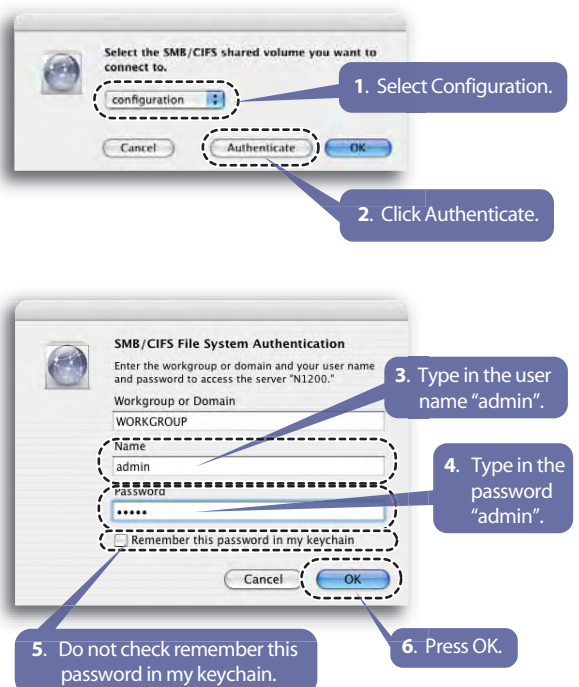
Select the SMB/CIFS shared volume you want to connect to.

configuration

Cancel

Authenticate

OK

1. Select Configuration.

2. Click Authenticate.

SMB/CIFS File System Authentication

Enter the workgroup or domain and your user name and password to access the server "N1200."

Workgroup or Domain

WORKGROUP

Name

admin

Password

•••••

Remember this password in my keychain

Cancel

OK

3. Type in the user name "admin".

4. Type in the password "admin".

5. Do not check remember this password in my keychain.

6. Press OK.